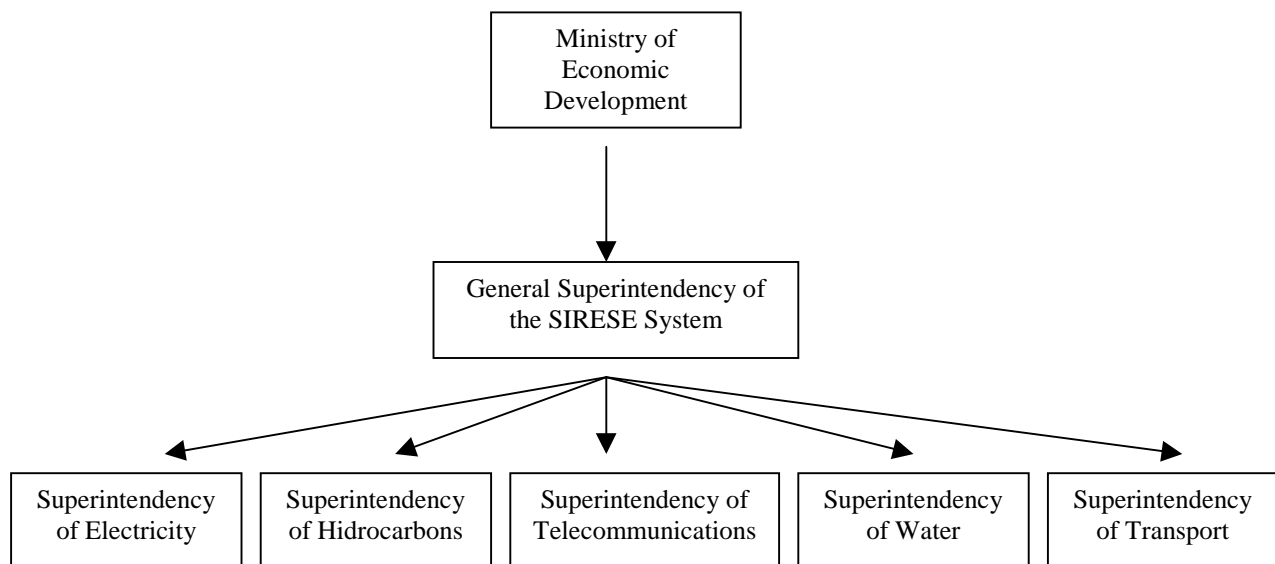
Ministry of Economic Development

General Superintendency of the SIRESE System

Superintendency of Electricity

Superintendency of Hidrocarbons

Superintendency of Telecommunications

Superintendency of Water

Superintendency of Transport